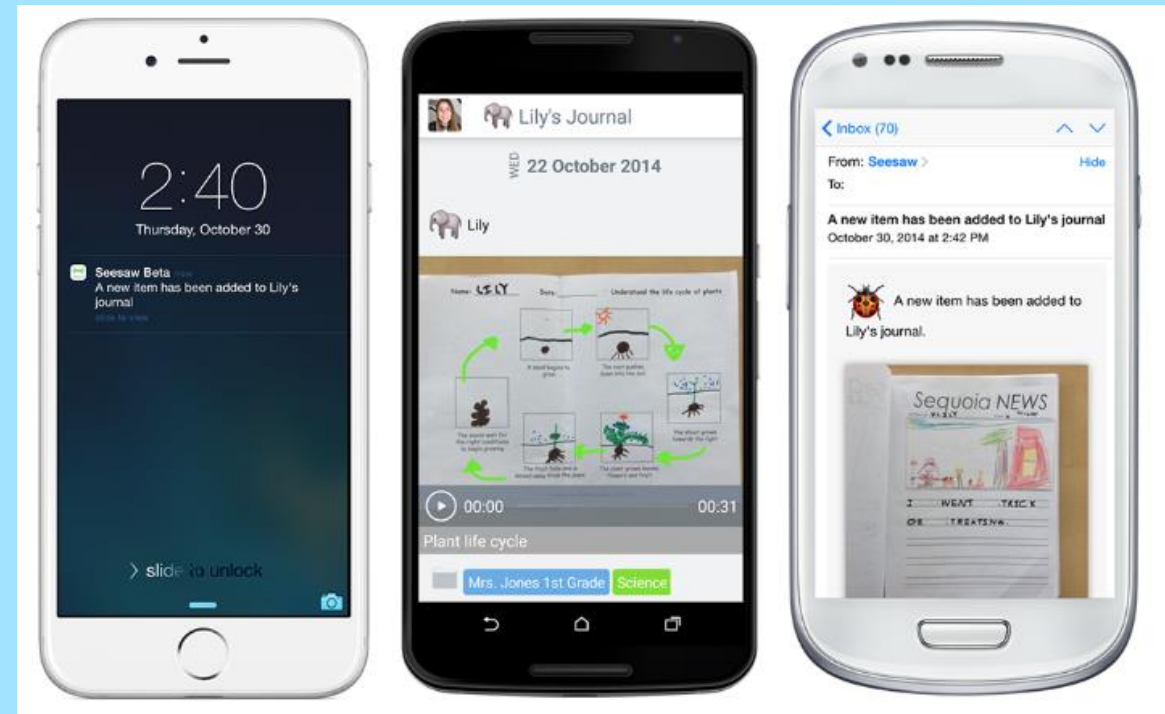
2:40
Thursday, October 30

Seesaw Beta now
A new item has been added to Lily's journal
slide to view

> slide to unlock

Lily's Journal

WED 22 October 2014

Lily

Name: LILY Date: Understand the life cycle of plants

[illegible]

00:00 00:31

Plant life cycle

Mrs. Jones 1st Grade Science

< Inbox (70)
From: Seesaw > Hide
To:

A new item has been added to Lily's journal
October 30, 2014 at 2:42 PM

A new item has been added to Lily's journal.

Sequoia NEWS

I WENT TRICK OR TREATING.